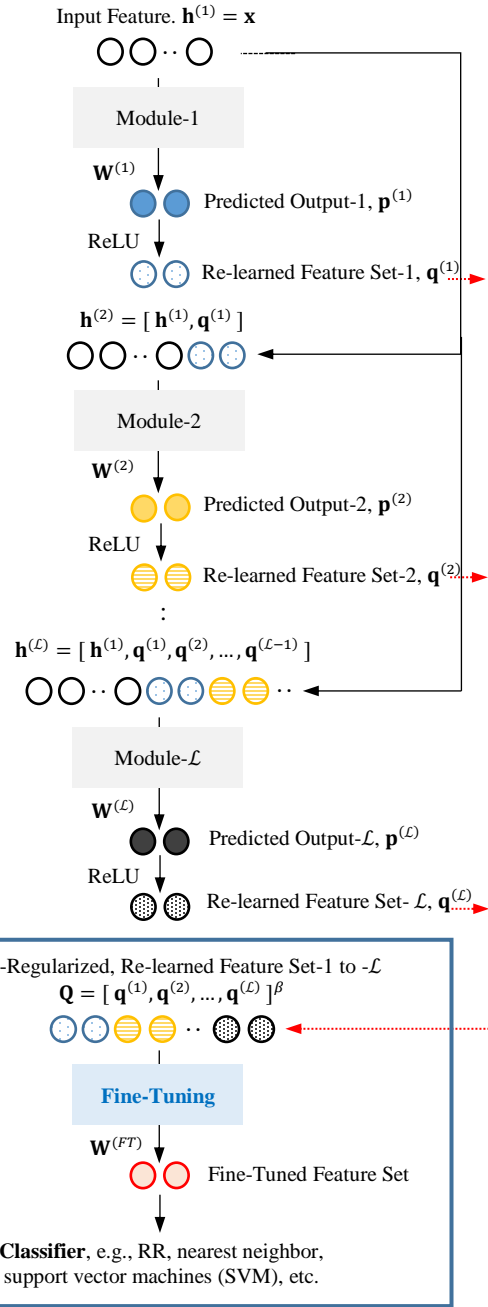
Input Feature. $\mathbf{h}^{(1)} = \mathbf{x}$

Module-1

$\mathbf{W}^{(1)}$

Predicted Output-1, $\mathbf{p}^{(1)}$

ReLU

Re-learned Feature Set-1, $\mathbf{q}^{(1)}$

$\mathbf{h}^{(2)} = [\ \mathbf{h}^{(1)}, \mathbf{q}^{(1)}\ ]$

Module-2

$\mathbf{W}^{(2)}$

Predicted Output-2, $\mathbf{p}^{(2)}$

ReLU

Re-learned Feature Set-2, $\mathbf{q}^{(2)}$

:

$\mathbf{h}^{(\mathcal{L})} = [\ \mathbf{h}^{(1)}, \mathbf{q}^{(1)}, \mathbf{q}^{(2)}, \dots, \mathbf{q}^{(\mathcal{L}-1)}\ ]$

Module-$\mathcal{L}$

$\mathbf{W}^{(\mathcal{L})}$

Predicted Output-$\mathcal{L}$, $\mathbf{p}^{(\mathcal{L})}$

ReLU

Re-learned Feature Set- $\mathcal{L}$, $\mathbf{q}^{(\mathcal{L})}$

-Regularized, Re-learned Feature Set-1 to -$\mathcal{L}$

$\mathbf{Q} = [\ \mathbf{q}^{(1)}, \mathbf{q}^{(2)}, \dots, \mathbf{q}^{(\mathcal{L})}\ ]^{\beta}$

Fine-Tuning

$\mathbf{W}^{(FT)}$

Fine-Tuned Feature Set

Classifier, e.g., RR, nearest neighbor, support vector machines (SVM), etc.